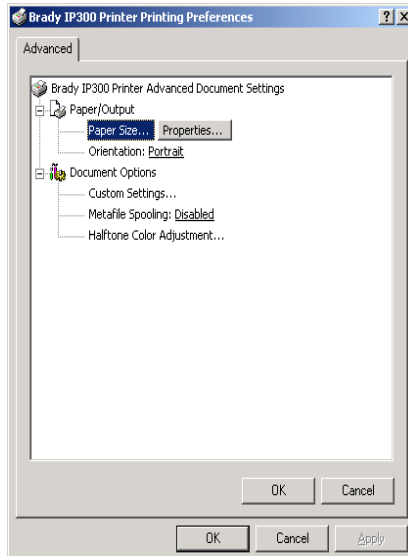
Brady IP300 Printer Printing Preferences
?
X
Advanced

Brady IP300 Printer Advanced Document Settings
Paper/Output
Paper Size... Properties...
Orientation: Portrait
Document Options
Custom Settings...
Metafile Spooling: Disabled
Halftone Color Adjustment...

OK
Cancel

OK
Cancel
Apply